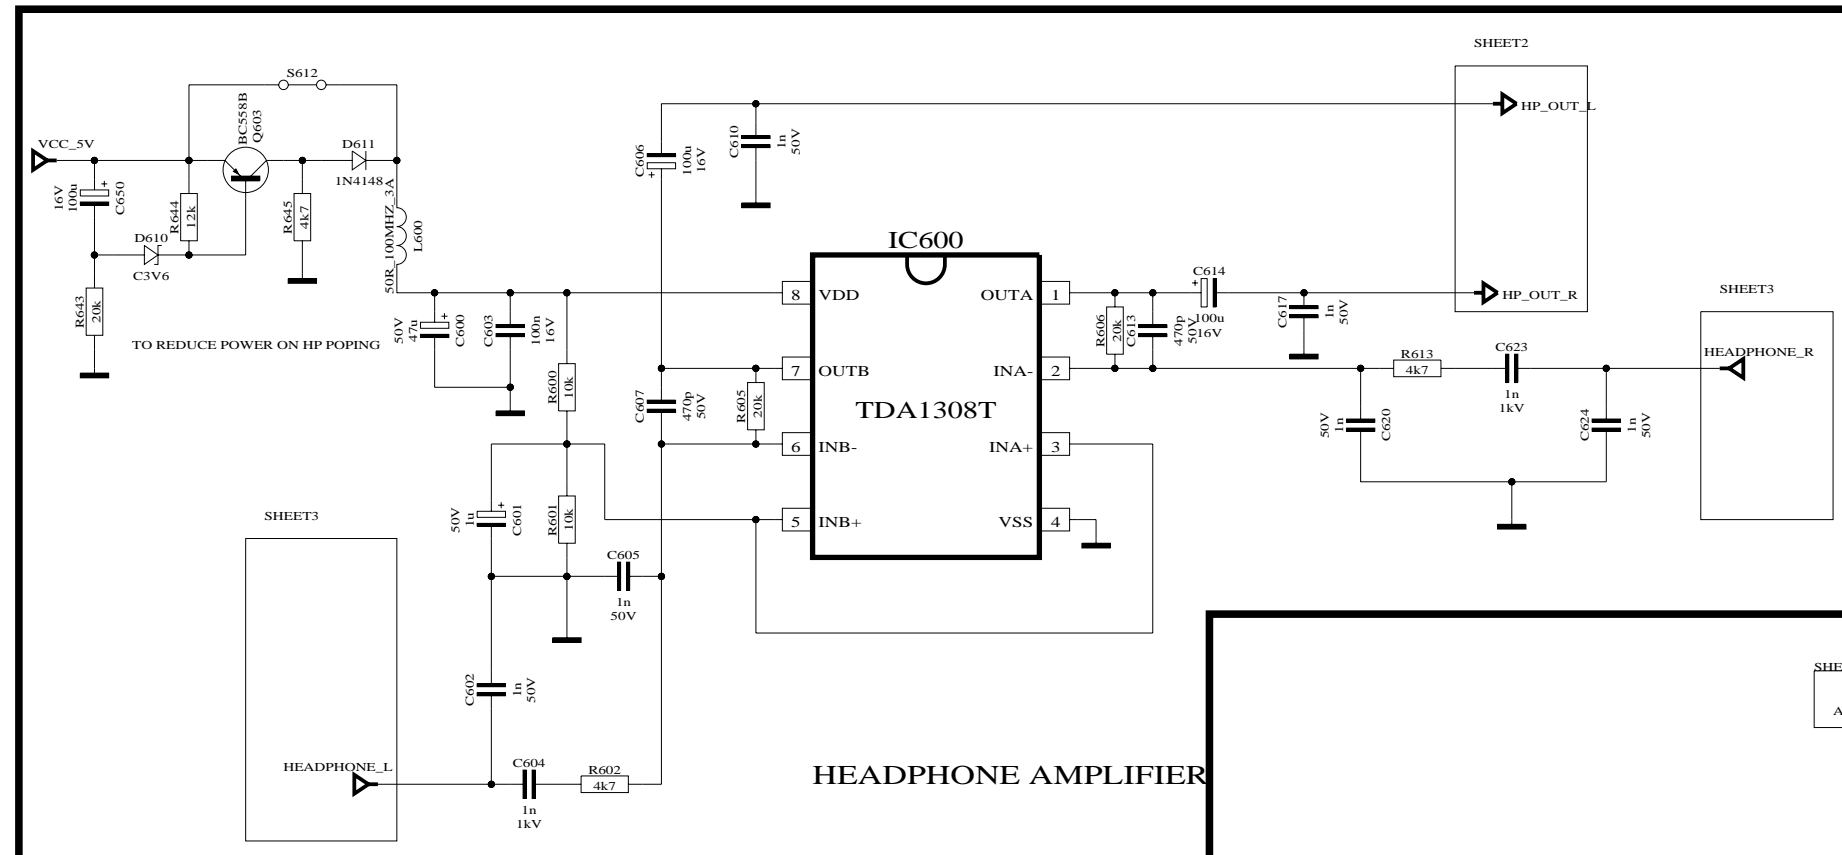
SHEET2

S612

BC558B
Q603

VCC_5V

D611

C606
100u
16V

C610
1n
50V

HP_OUT_L

16V
100u
C650

R644
12k

R645
4k7

1N4148

50R_100MHZ_3A
L600

D610

C3V6

IC600

R643
20k

8 VDD

OUTA 1

C614
100u
16V

C617
1n
50V

HP_OUT_R

SHEET3

TO REDUCE POWER ON HP POPING

50V
47u
C600

C603
100n
16V

R606
20k

C613
470p
50V

R600
10k

7 OUTB

INA- 2

R613
4k7

C623
1n
1kV

HEADPHONE_R

C607
470p
50V

R605
20k

TDA1308T

50V
1n
C620

C624
1n
50V

6 INB-

INA+ 3

SHEET3

50V
1u
C601

R601
10k

5 INB+

VSS 4

C605
1n
50V

SHE

A

C602
1n
50V

HEADPHONE_L

C604
1n
1kV

R602
4k7

HEADPHONE AMPLIFIER